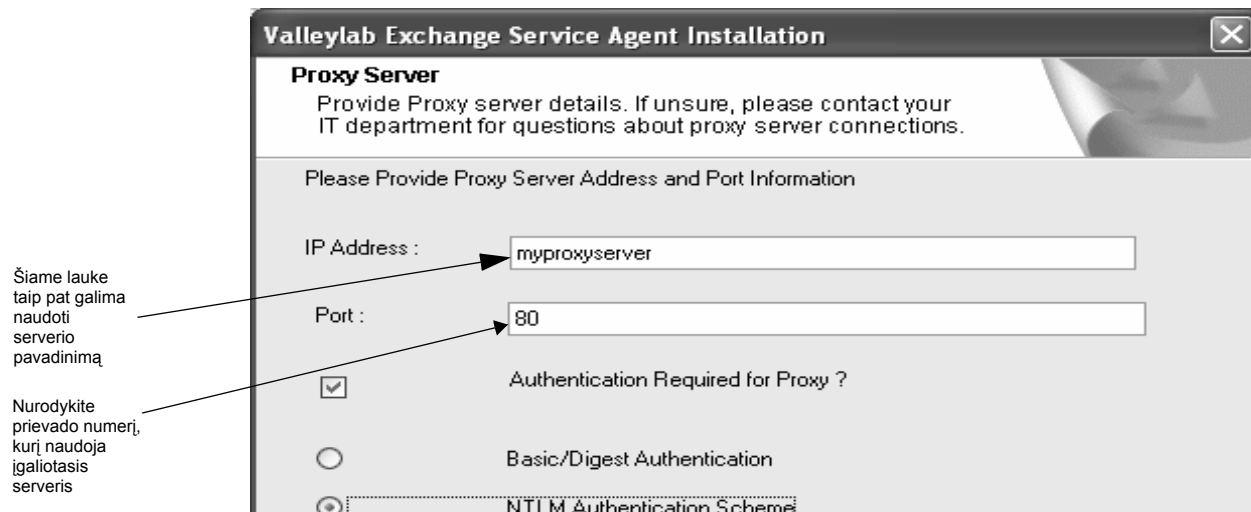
Valleylab Exchange Service Agent Installation

Proxy Server
Provide Proxy server details. If unsure, please contact your IT department for questions about proxy server connections.

Please Provide Proxy Server Address and Port Information

Šiame lauke taip pat galima naudoti serverio pavadinimą

IP Address : myproxyserver

Port : 80

Nurodykite prievado numerį, kurį naudoja įgaliotasis serveris

Authentication Required for Proxy ?

Basic/Digest Authentication

NTLM Authentication Scheme